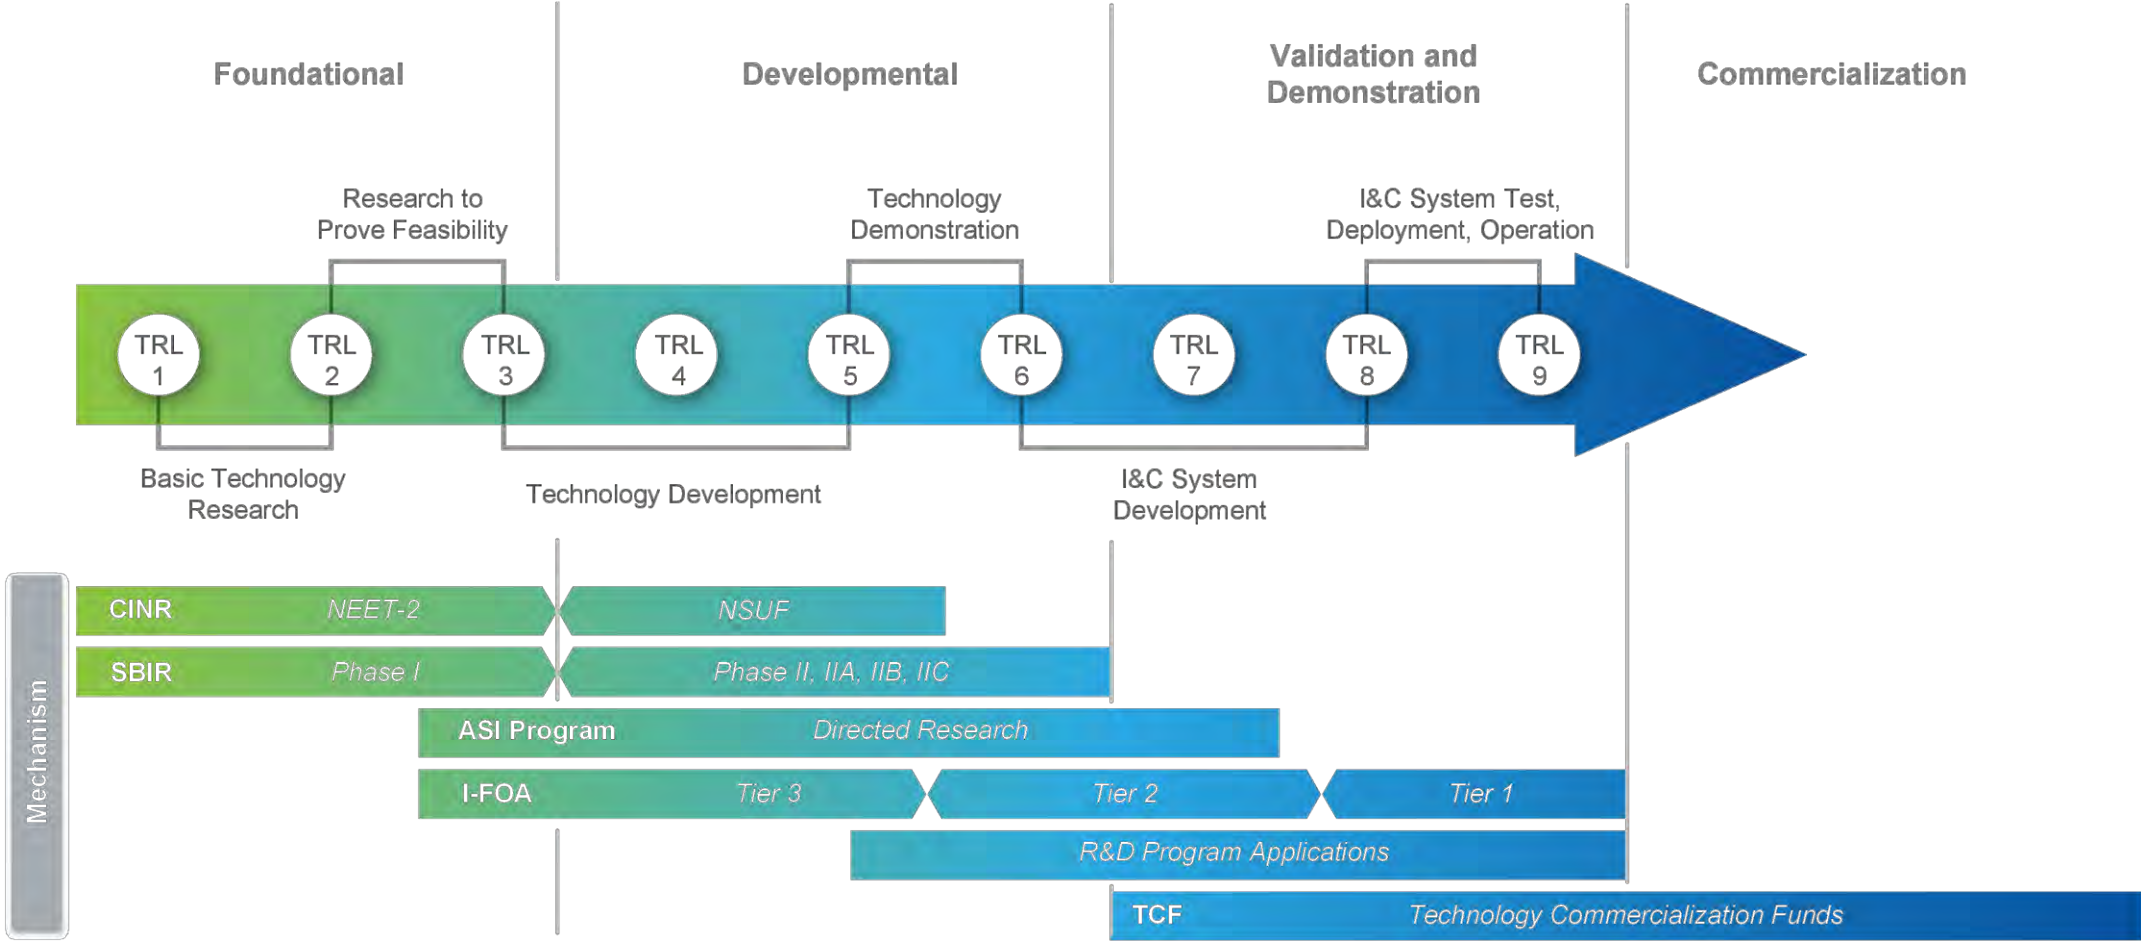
Foundational

Developmental

Validation and Demonstration

Commercialization

Research to Prove Feasibility

Technology Demonstration

I&C System Test, Deployment, Operation

TRL 1

TRL 2

TRL 3

TRL 4

TRL 5

TRL 6

TRL 7

TRL 8

TRL 9

Basic Technology Research

Technology Development

I&C System Development

Mechanism

CINR

NEET-2

NSUF

SBIR

Phase I

Phase II, IIA, IIB, IIC

ASI Program

Directed Research

I-FOA

Tier 3

Tier 2

Tier 1

R&D Program Applications

TCF

Technology Commercialization Funds